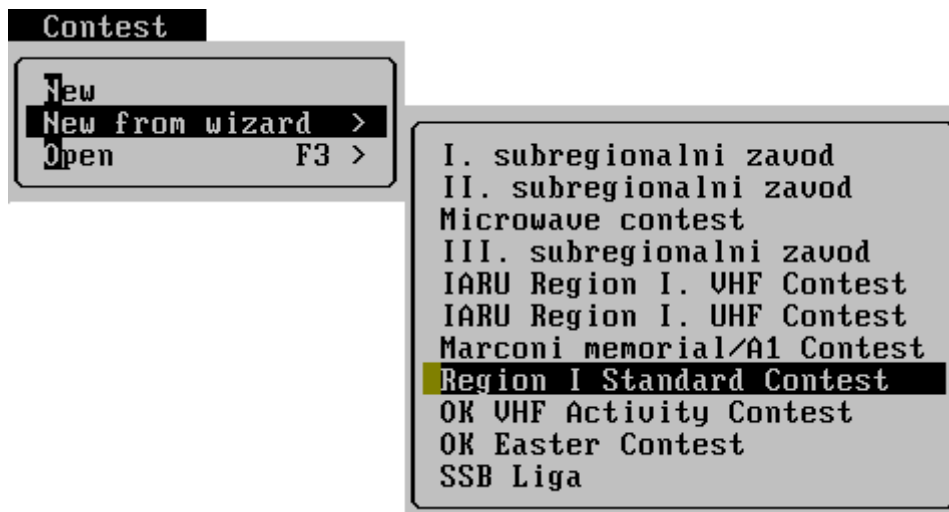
Contest

New
New from wizard >
Open F3 >

I. subregionalni zavod
II. subregionalni zavod
Microwave contest
III. subregionalni zavod
IARU Region I. VHF Contest
IARU Region I. UHF Contest
Marconi memorial/A1 Contest
Region I Standard Contest
OK VHF Activity Contest
OK Easter Contest
SSB Liga